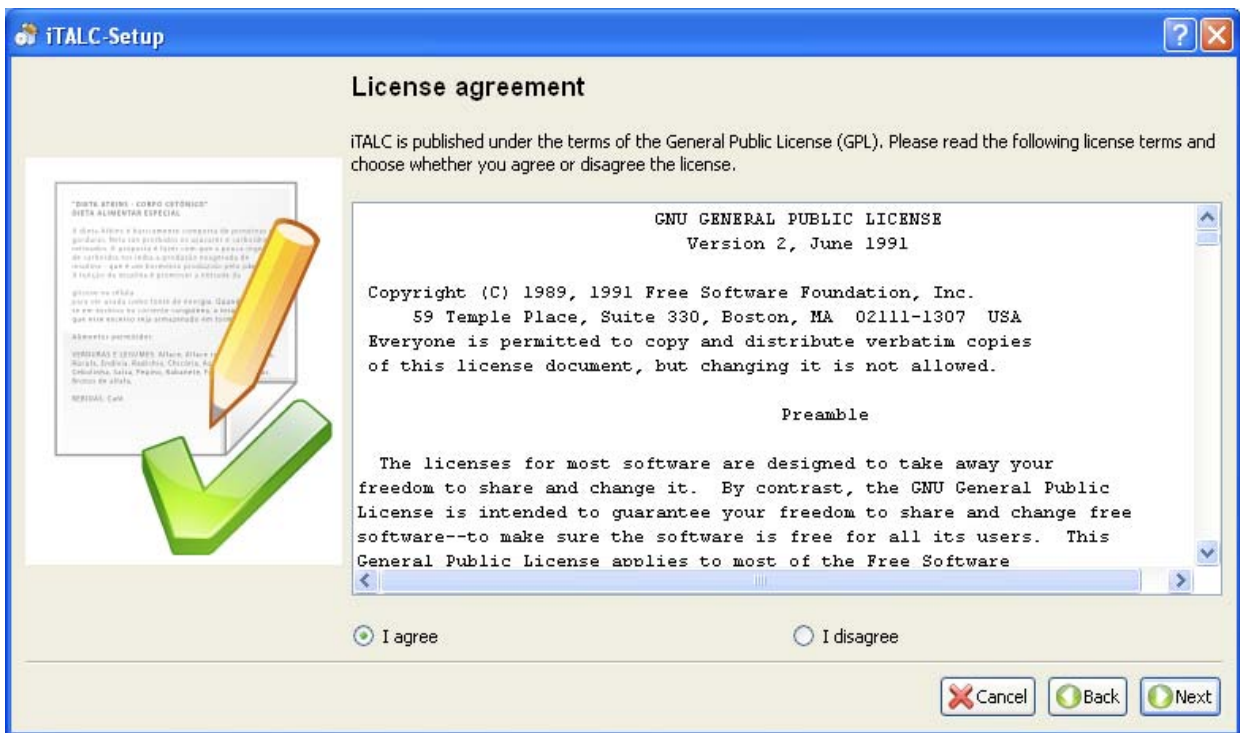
iTALC-Setup

License agreement

iTALC is published under the terms of the General Public License (GPL). Please read the following license terms and choose whether you agree or disagree the license.

GNU GENERAL PUBLIC LICENSE
Version 2, June 1991

Copyright (C) 1989, 1991 Free Software Foundation, Inc.
59 Temple Place, Suite 330, Boston, MA 02111-1307 USA
Everyone is permitted to copy and distribute verbatim copies of this license document, but changing it is not allowed.

Preamble

The licenses for most software are designed to take away your freedom to share and change it. By contrast, the GNU General Public License is intended to guarantee your freedom to share and change free software--to make sure the software is free for all its users. This General Public License applies to most of the Free Software

"DIETA ATKINS - CORPO CETÔNICO"
DIETA ALIMENTAR ESPECIAL

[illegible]

I agree

I disagree

Cancel Back Next